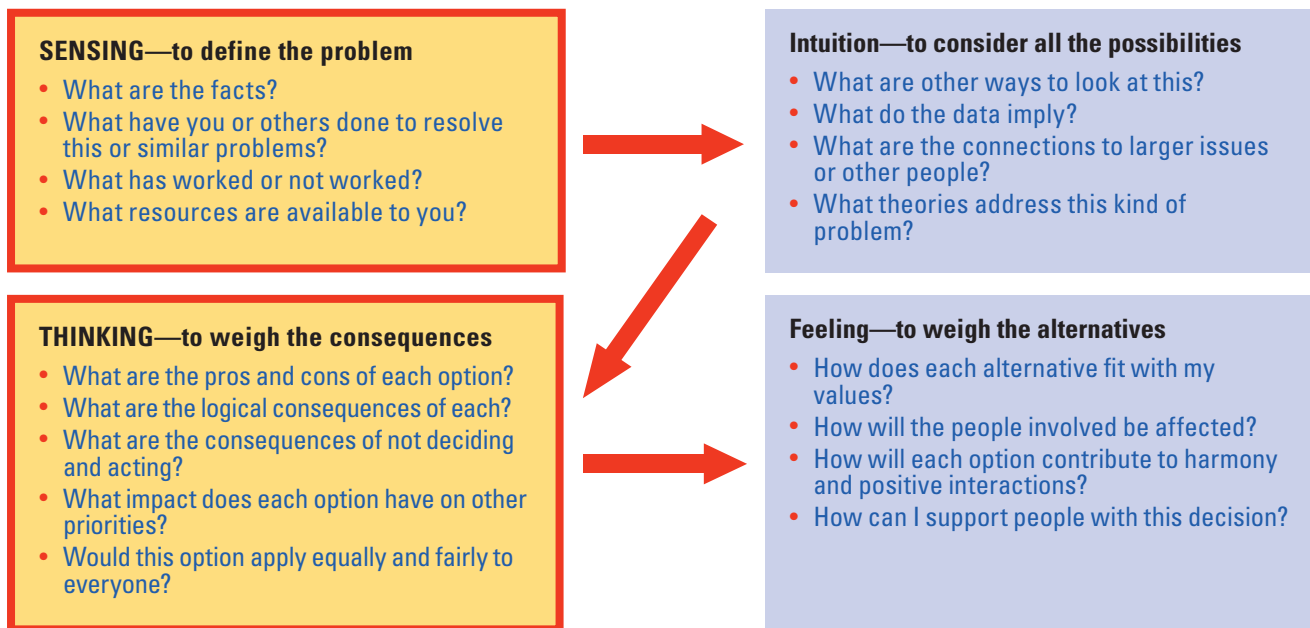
SENSING—to define the problem
• What are the facts?
• What have you or others done to resolve this or similar problems?
• What has worked or not worked?
• What resources are available to you?

Intuition—to consider all the possibilities
• What are other ways to look at this?
• What do the data imply?
• What are the connections to larger issues or other people?
• What theories address this kind of problem?

THINKING—to weigh the consequences
• What are the pros and cons of each option?
• What are the logical consequences of each?
• What are the consequences of not deciding and acting?
• What impact does each option have on other priorities?
• Would this option apply equally and fairly to everyone?

Feeling—to weigh the alternatives
• How does each alternative fit with my values?
• How will the people involved be affected?
• How will each option contribute to harmony and positive interactions?
• How can I support people with this decision?